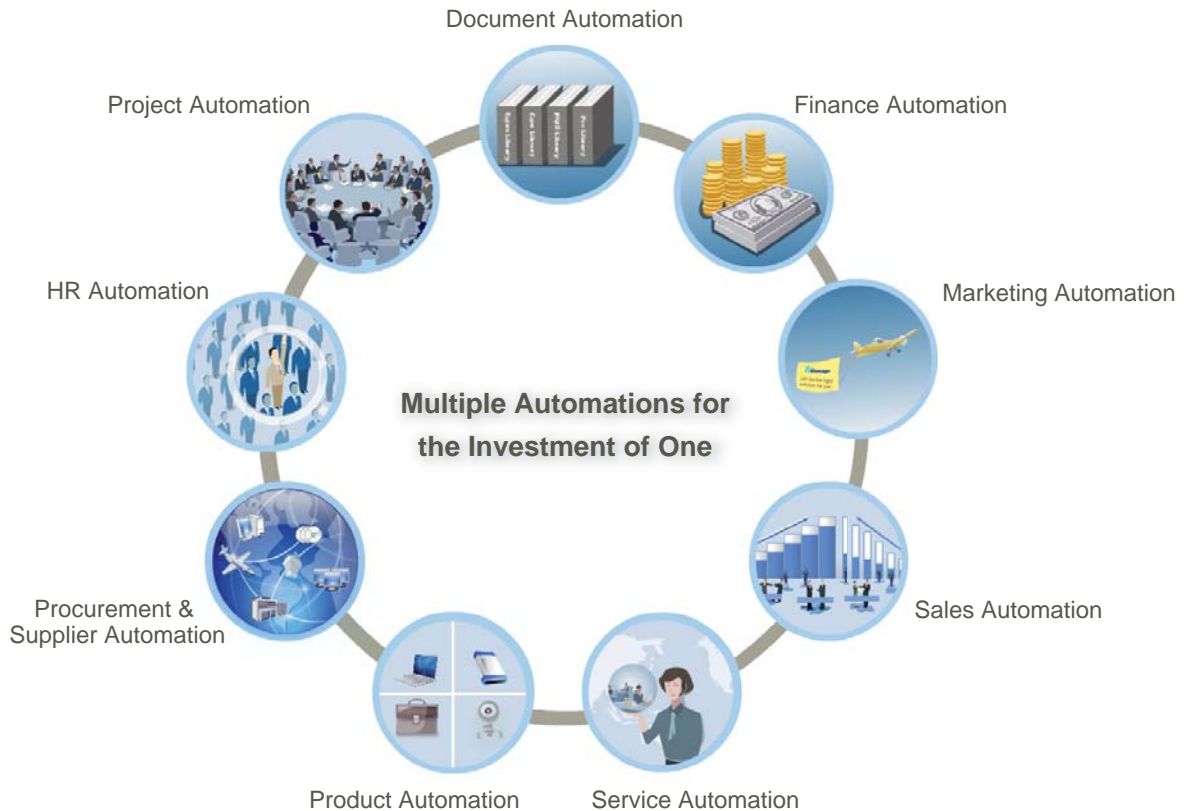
Document Automation

Project Automation

Finance Automation

HR Automation

Marketing Automation

Multiple Automations for the Investment of One

Procurement & Supplier Automation

Sales Automation

Product Automation

Service Automation